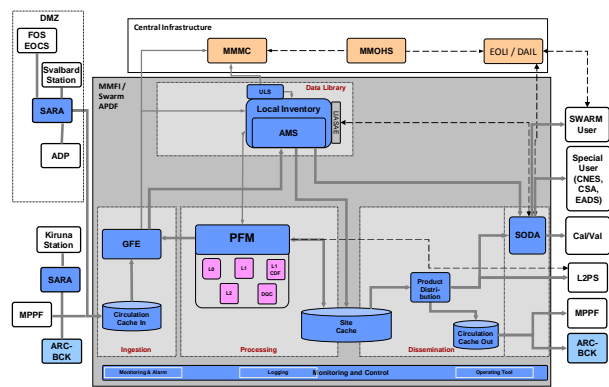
DMZ

FOS EOCS

Svalbard Station

SARA

ADP

Central Infrastructure

MMMC

MMOHS

EOLI / DAIL

MMFI / Swarm APDF

ULS

Data Library

Local Inventory

AMS

SWARM User

Special User (CNES, CSA, EADS)

Kiruna Station

SARA

MPPF

ARC-BCK

GFE

PFM

L0

L1

L1 CDF

L2

DQC

Circulation Cache In

Ingestion

Processing

Site Cache

Product Distribution

Circulation Cache Out

Dissemination

SODA

Cal/Val

L2PS

MPPF

ARC-BCK

Monitoring & Alarm

Logging

Monitoring and Control

Operating Tool